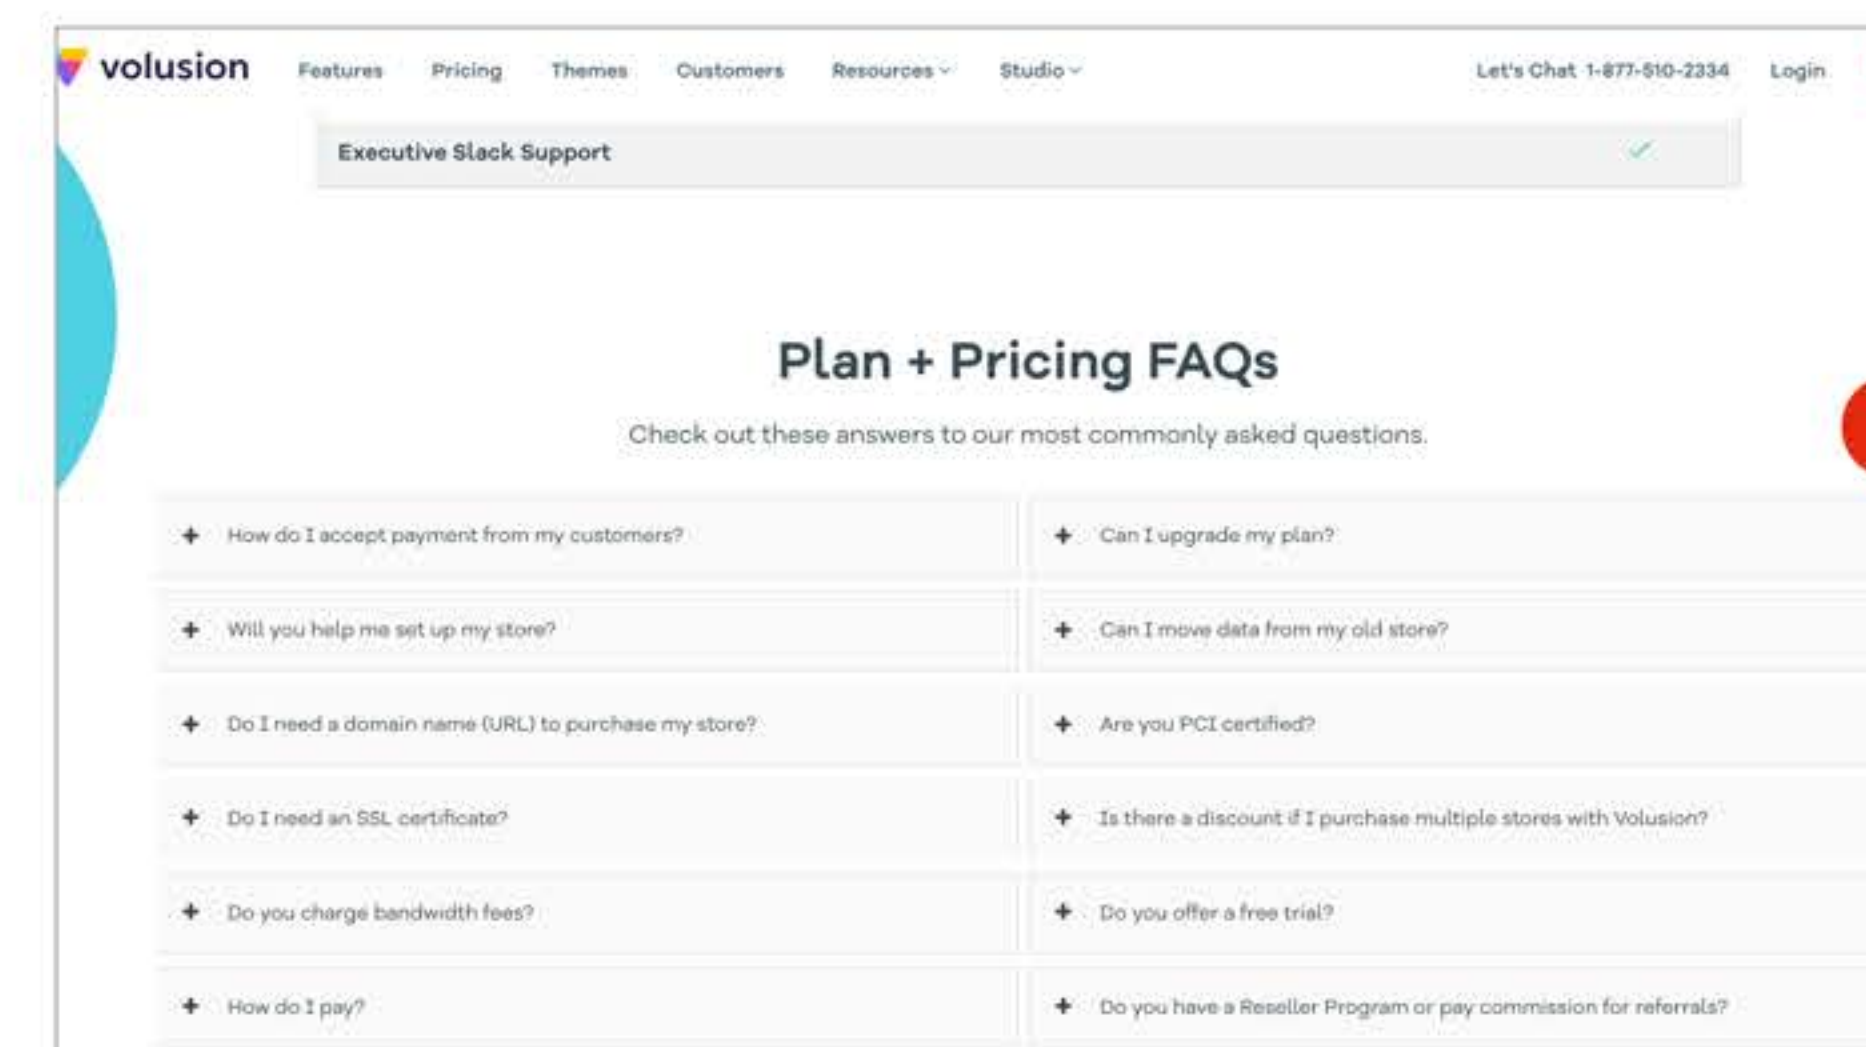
volusion Features Pricing Themes Customers Resources Studio Let's Chat 1-877-510-2334 Login

Executive Slack Support

Plan + Pricing FAQs

Check out these answers to our most commonly asked questions.

+ How do I accept payment from my customers?

+ Will you help me set up my store?

+ Do I need a domain name (URL) to purchase my store?

+ Do I need an SSL certificate?

+ Do you charge bandwidth fees?

+ How do I pay?

+ Can I upgrade my plan?

+ Can I move data from my old store?

+ Are you PCI certified?

+ Is there a discount if I purchase multiple stores with Volusion?

+ Do you offer a free trial?

+ Do you have a Reseller Program or pay commission for referrals?